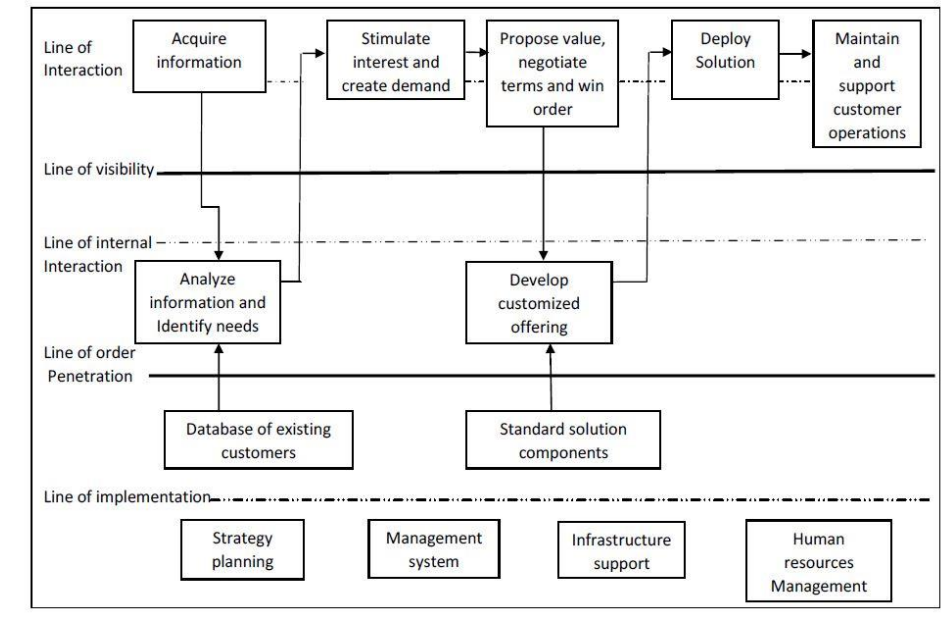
Line of Interaction

Acquire information

Stimulate interest and create demand

Propose value, negotiate terms and win order

Deploy Solution

Maintain and support customer operations

Line of visibility

Line of internal Interaction

Analyze information and Identify needs

Develop customized offering

Line of order Penetration

Database of existing customers

Standard solution components

Line of implementation

Strategy planning

Management system

Infrastructure support

Human resources Management